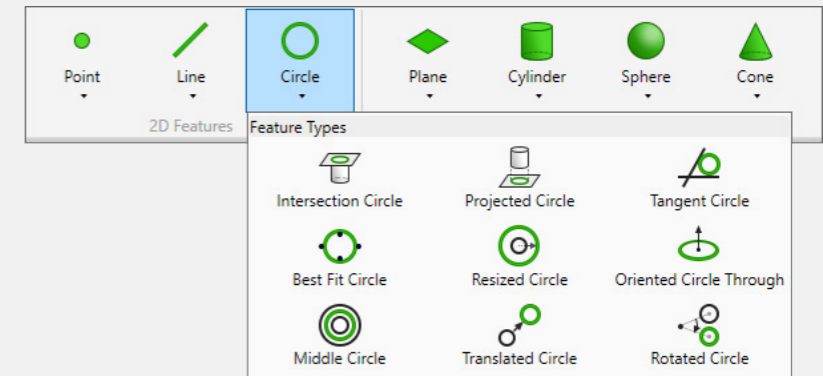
Point
Line
Circle
Plane
Cylinder
Sphere
Cone
2D Features
Feature Types
Intersection Circle
Projected Circle
Tangent Circle
Best Fit Circle
Resized Circle
Oriented Circle Through
Middle Circle
Translated Circle
Rotated Circle